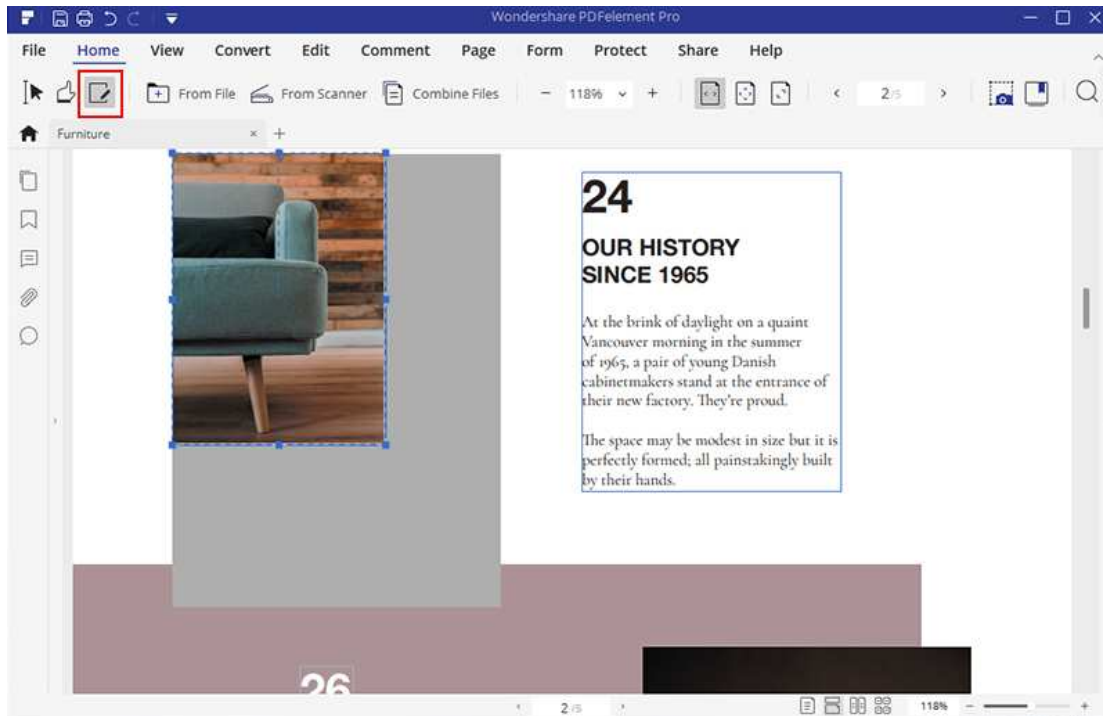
Wondershare PDFelement Pro

File Home View Convert Edit Comment Page Form Protect Share Help

From File From Scanner Combine Files − 118% + 2/5

Furniture × +

24

OUR HISTORY SINCE 1965

At the brink of daylight on a quaint Vancouver morning in the summer of 1965, a pair of young Danish cabinetmakers stand at the entrance of their new factory. They're proud.

The space may be modest in size but it is perfectly formed; all painstakingly built by their hands.

26

2/5

118%